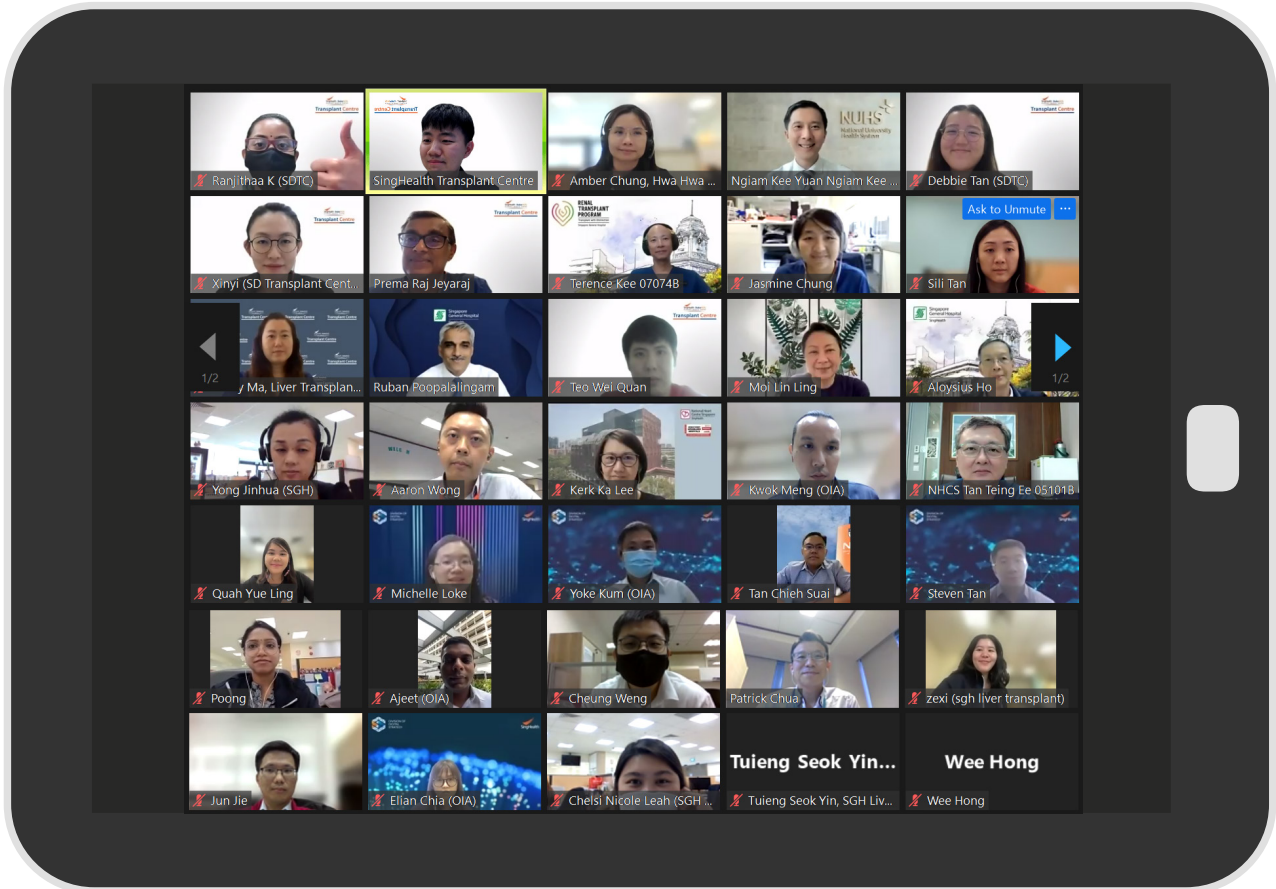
Ranjithaa K (SDTC)
Transplant Centre
SingHealth Transplant Centre
Amber Chung, Hwa Hwa ...
NUHS National University Health System
Ngiam Kee Yuan Ngiam Kee ...
Debbie Tan (SDTC)
Transplant Centre
Xinyi (SD Transplant Cent...
Transplant Centre
Prema Raj Jeyaraj
RENAL TRANSPLANT PROGRAM
Terence Kee 07074B
Jasmine Chung
Ask to Unmute
Sili Tan
1/2
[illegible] Ma, Liver Transplan...
Singapore General Hospital
Ruban Poopalalingam
Transplant Centre
Teo Wei Quan
Moi Lin Ling
Singapore General Hospital
Aloysius Ho
1/2
Yong Jinhua (SGH)
Aaron Wong
Kerk Ka Lee
Kwok Meng (OIA)
NHCS Tan Teing Ee 05101B
Quah Yue Ling
Michelle Loke
Yoke Kum (OIA)
Tan Chieh Suai
Steven Tan
Poong
Ajeet (OIA)
Cheung Weng
Patrick Chua
zexi (sgh liver transplant)
Jun Jie
Elian Chia (OIA)
Chelsi Nicole Leah (SGH ...
Tuieng Seok Yin...
Tuieng Seok Yin, SGH Liv...
Wee Hong
Wee Hong